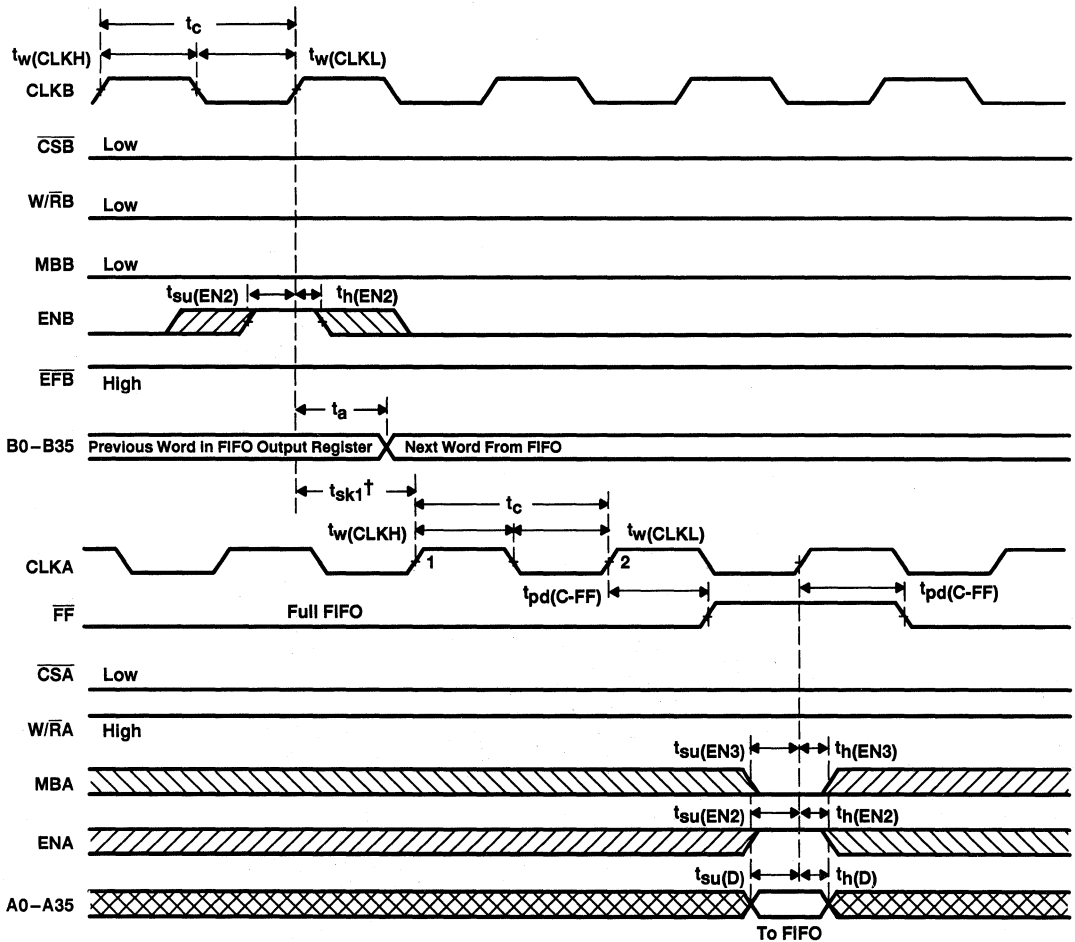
$t_c$
$t_{w(CLKH)}$
$t_{w(CLKL)}$
CLKB
$\overline{CSB}$ Low
$W/\overline{R}B$ Low
MBB Low
$t_{su(EN2)}$
$t_{h(EN2)}$
ENB
$\overline{EFB}$ High
$t_a$
B0–B35 Previous Word in FIFO Output Register Next Word From FIFO
$t_{sk1}$†
$t_c$
$t_{w(CLKH)}$
$t_{w(CLKL)}$
CLKA
1
2
$t_{pd(C-FF)}$
$t_{pd(C-FF)}$
$\overline{FF}$ Full FIFO
$\overline{CSA}$ Low
$W/\overline{R}A$ High
$t_{su(EN3)}$
$t_{h(EN3)}$
MBA
$t_{su(EN2)}$
$t_{h(EN2)}$
ENA
$t_{su(D)}$
$t_{h(D)}$
A0–A35
To FIFO